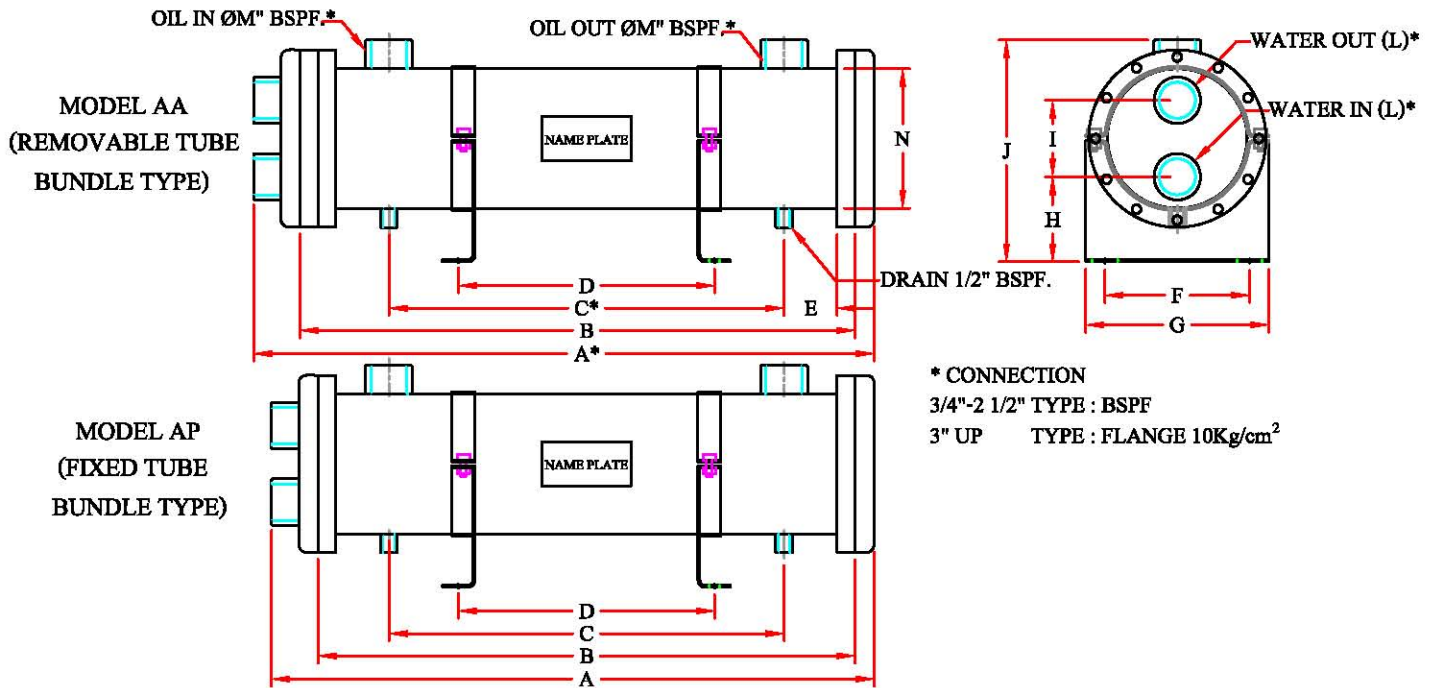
OIL IN ØM" BSPF.*

OIL OUT ØM" BSPF.*

WATER OUT (L)*

WATER IN (L)*

MODEL AA (REMOVABLE TUBE BUNDLE TYPE)

NAME PLATE

N

J

I

H

DRAIN 1/2" BSPF.

D

C*

E

B

A*

F

G

* CONNECTION
3/4"-2 1/2" TYPE : BSPF
3" UP TYPE : FLANGE 10Kg/cm$^2$

MODEL AP (FIXED TUBE BUNDLE TYPE)

NAME PLATE

D

C

B

A